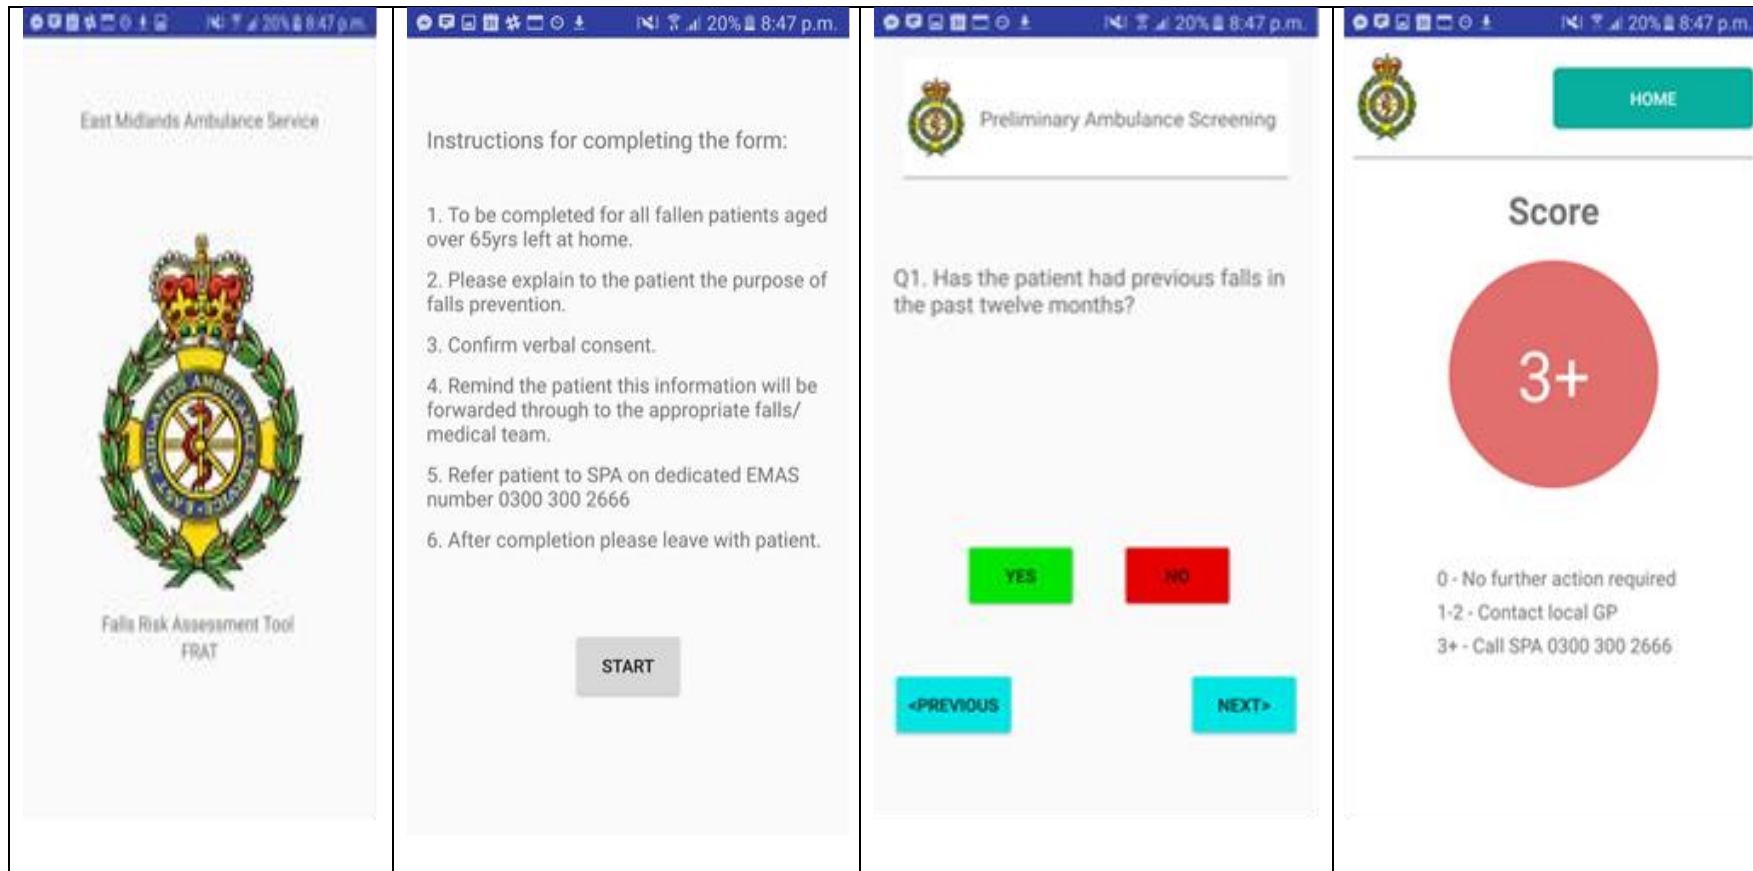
20% 8:47 p.m.

East Midlands Ambulance Service

EAST MIDLANDS AMBULANCE SERVICE

Falls Risk Assessment Tool
FRAT

20% 8:47 p.m.

Instructions for completing the form:

1. To be completed for all fallen patients aged over 65yrs left at home.

2. Please explain to the patient the purpose of falls prevention.

3. Confirm verbal consent.

4. Remind the patient this information will be forwarded through to the appropriate falls/ medical team.

5. Refer patient to SPA on dedicated EMAS number 0300 300 2666

6. After completion please leave with patient.

START

20% 8:47 p.m.

Preliminary Ambulance Screening

Q1. Has the patient had previous falls in the past twelve months?

YES

NO

<PREVIOUS

NEXT>

20% 8:47 p.m.

HOME

Score

3+

0 - No further action required
1-2 - Contact local GP
3+ - Call SPA 0300 300 2666